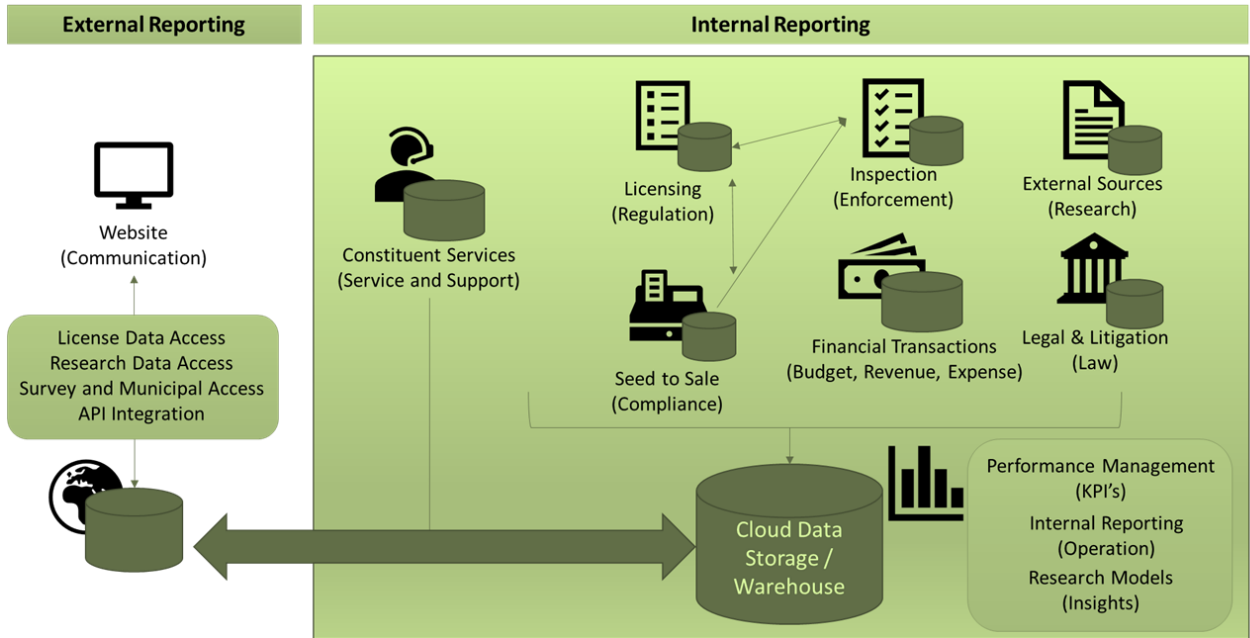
External Reporting

Internal Reporting

Website
(Communication)

License Data Access
Research Data Access
Survey and Municipal Access
API Integration

Constituent Services
(Service and Support)

Licensing
(Regulation)

Inspection
(Enforcement)

External Sources
(Research)

Seed to Sale
(Compliance)

Financial Transactions
(Budget, Revenue, Expense)

Legal & Litigation
(Law)

Cloud Data
Storage /
Warehouse

Performance Management
(KPI's)
Internal Reporting
(Operation)
Research Models
(Insights)